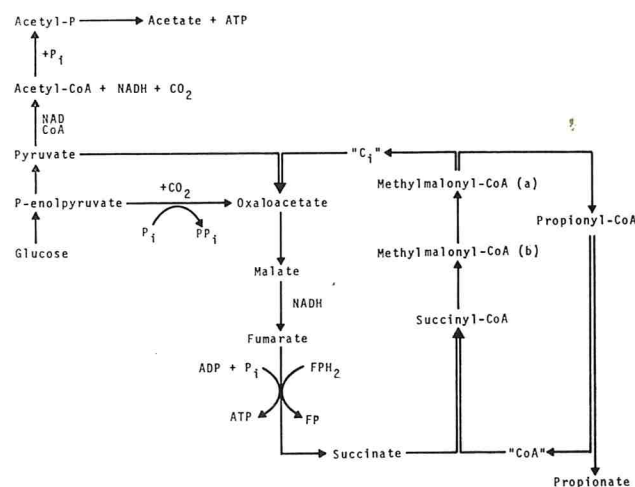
Acetyl-P → Acetate + ATP

$+P_i$

Acetyl-CoA + NADH + $CO_2$

NAD
CoA

Pyruvate

"$C_i$"

Methylmalonyl-CoA (a)

Propionyl-CoA

P-enolpyruvate

$+CO_2$

Oxaloacetate

$P_i$

$PP_i$

Glucose

Methylmalonyl-CoA (b)

Malate

NADH

Succinyl-CoA

Fumarate

ADP + $P_i$

$FPH_2$

ATP

FP

Succinate

"CoA"

Propionate